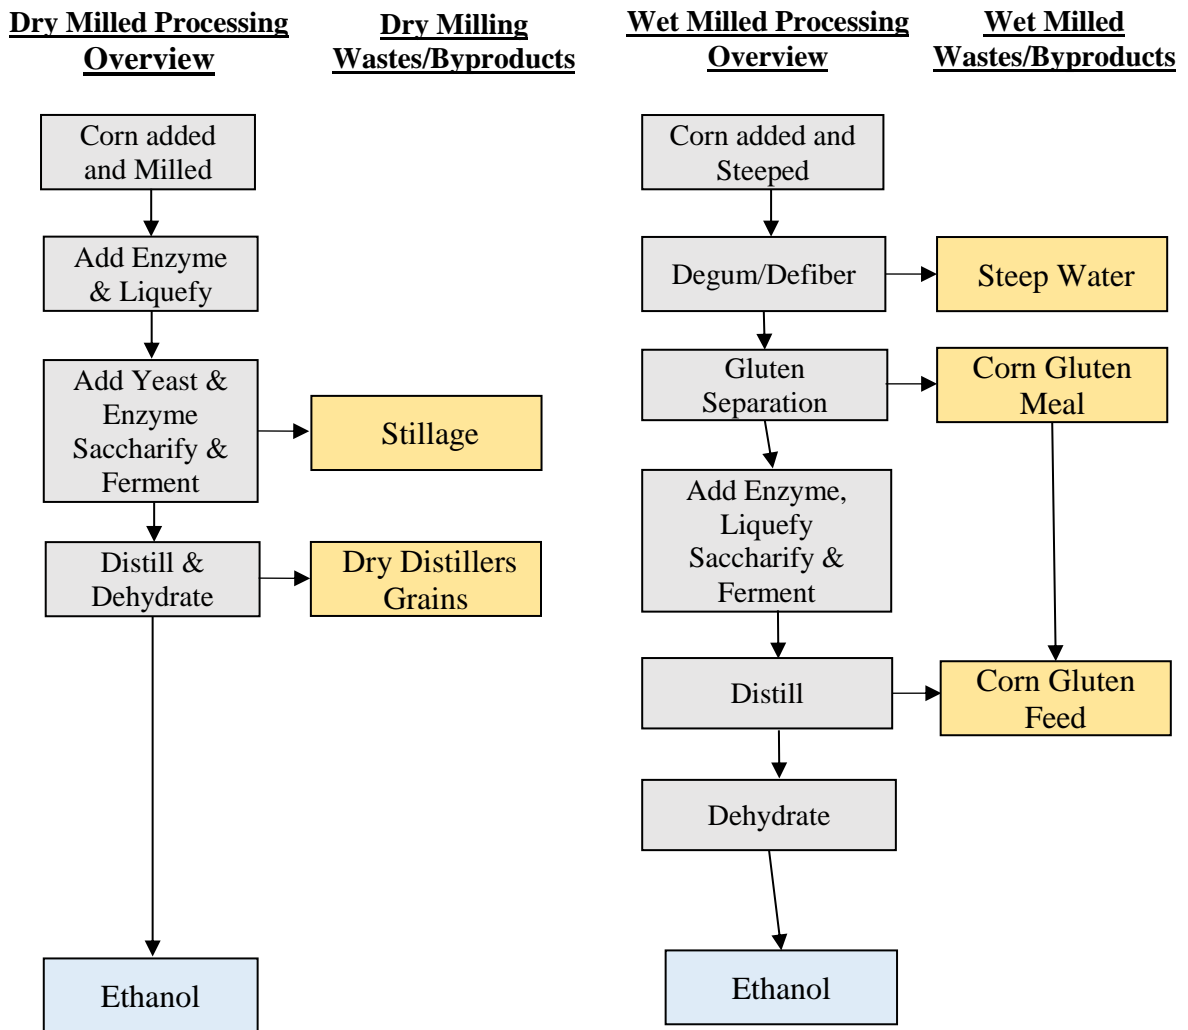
Dry Milled Processing Overview

Dry Milling Wastes/Byproducts

Corn added and Milled

Add Enzyme & Liquefy

Add Yeast & Enzyme Saccharify & Ferment

Stillage

Distill & Dehydrate

Dry Distillers Grains

Ethanol

Wet Milled Processing Overview

Wet Milled Wastes/Byproducts

Corn added and Steeped

Degum/Defiber

Steep Water

Gluten Separation

Corn Gluten Meal

Add Enzyme, Liquefy Saccharify & Ferment

Distill

Corn Gluten Feed

Dehydrate

Ethanol